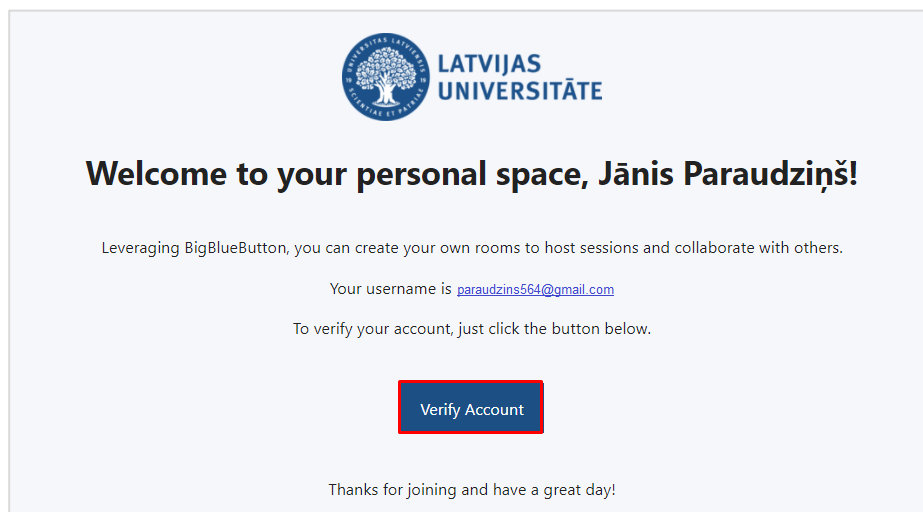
UNIVERSITAS LATVIENSIS 19 19 SCIENTIAE ET PATRIAE

LATVIJAS UNIVERSITĀTE

Welcome to your personal space, Jānis Paraudziņš!

Leveraging BigBlueButton, you can create your own rooms to host sessions and collaborate with others.

Your username is paraudzins564@gmail.com

To verify your account, just click the button below.

Verify Account

Thanks for joining and have a great day!